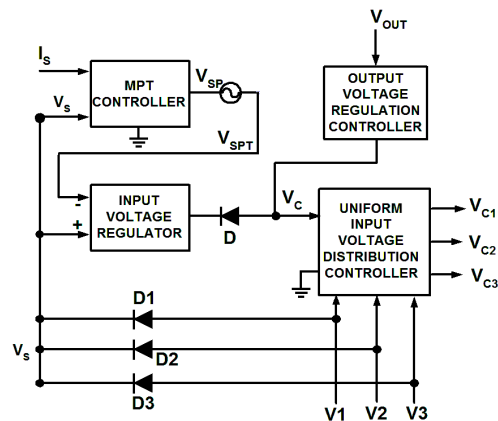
$V_{OUT}$

$I_S$

MPT CONTROLLER

$V_{SP}$

$V_s$

OUTPUT VOLTAGE REGULATION CONTROLLER

$V_{SPT}$

-

+

INPUT VOLTAGE REGULATOR

D

$V_C$

UNIFORM INPUT VOLTAGE DISTRIBUTION CONTROLLER

$V_{C1}$

$V_{C2}$

$V_{C3}$

D1

$V_s$

D2

D3

V1

V2

V3